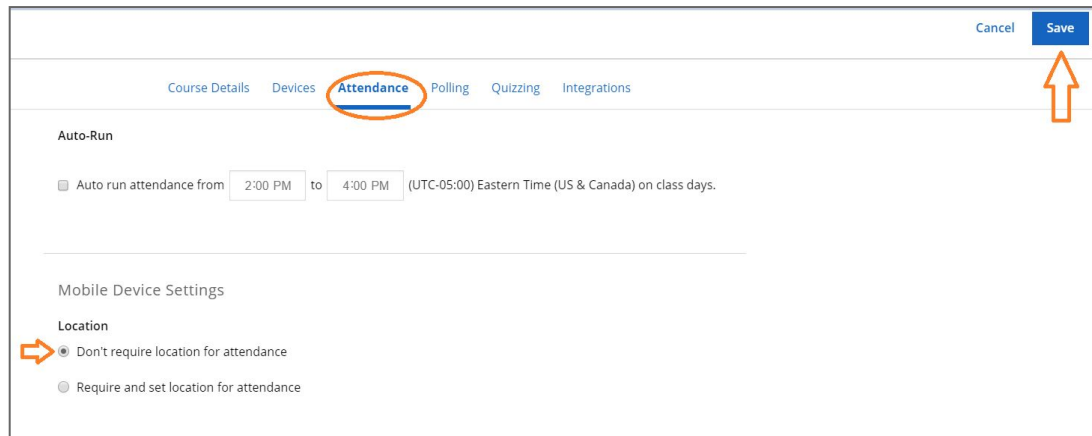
Cancel Save

Course Details Devices Attendance Polling Quizzing Integrations

Auto-Run

Auto run attendance from 2:00 PM to 4:00 PM (UTC-05:00) Eastern Time (US & Canada) on class days.

Mobile Device Settings

Location

Don't require location for attendance

Require and set location for attendance